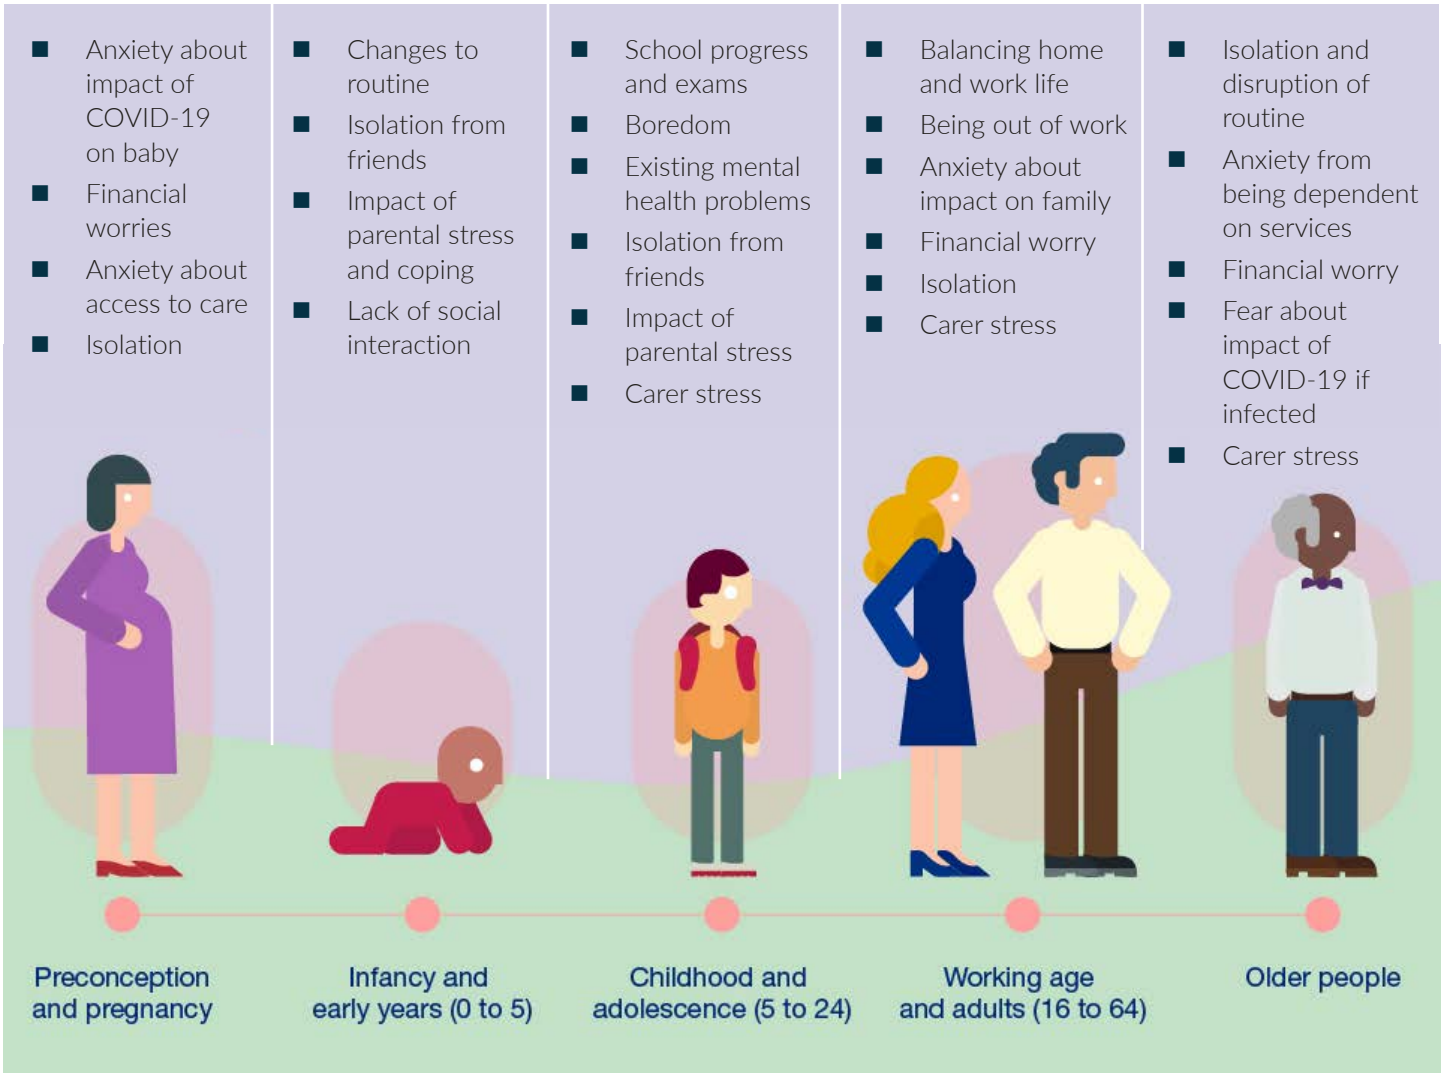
- Anxiety about impact of COVID-19 on baby
- Financial worries
- Anxiety about access to care
- Isolation

- Changes to routine
- Isolation from friends
- Impact of parental stress and coping
- Lack of social interaction

- School progress and exams
- Boredom
- Existing mental health problems
- Isolation from friends
- Impact of parental stress
- Carer stress

- Balancing home and work life
- Being out of work
- Anxiety about impact on family
- Financial worry
- Isolation
- Carer stress

- Isolation and disruption of routine
- Anxiety from being dependent on services
- Financial worry
- Fear about impact of COVID-19 if infected
- Carer stress

Preconception and pregnancy

Infancy and early years (0 to 5)

Childhood and adolescence (5 to 24)

Working age and adults (16 to 64)

Older people